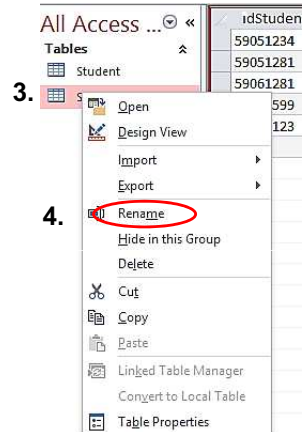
All Access ... «
Tables
Student
3. S
ıdStuden
59051234
59051281
59061281
599
123
Open
Design View
Import
Export
4. Rename
Hide in this Group
Delete
Cut
Copy
Paste
Linked Table Manager
Convert to Local Table
Table Properties